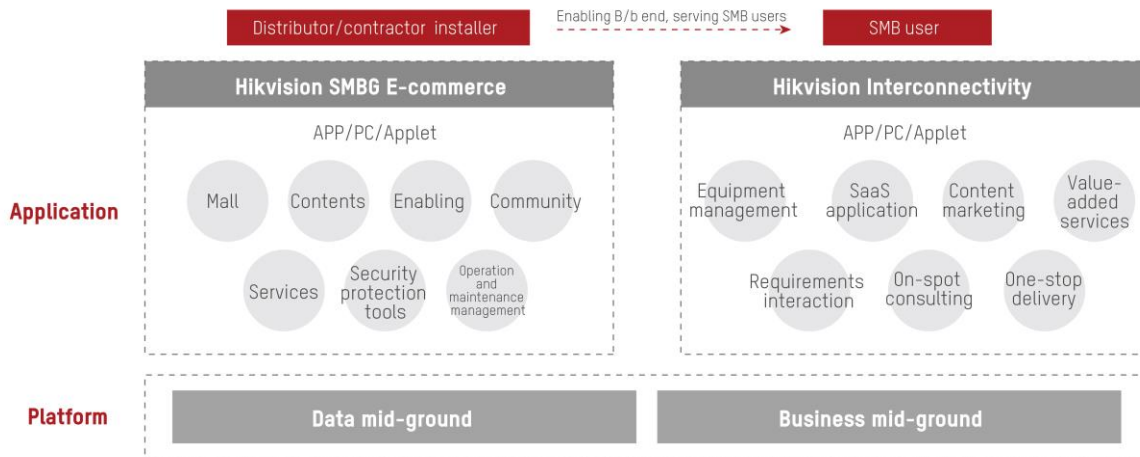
Distributor/contractor installer

Enabling B/b end, serving SMB users

SMB user

Hikvision SMBG E-commerce

APP/PC/Applet

Mall

Contents

Enabling

Community

Services

Security protection tools

Operation and maintenance management

Hikvision Interconnectivity

APP/PC/Applet

Equipment management

SaaS application

Content marketing

Value-added services

Requirements interaction

On-spot consulting

One-stop delivery

Application

Platform

Data mid-ground

Business mid-ground